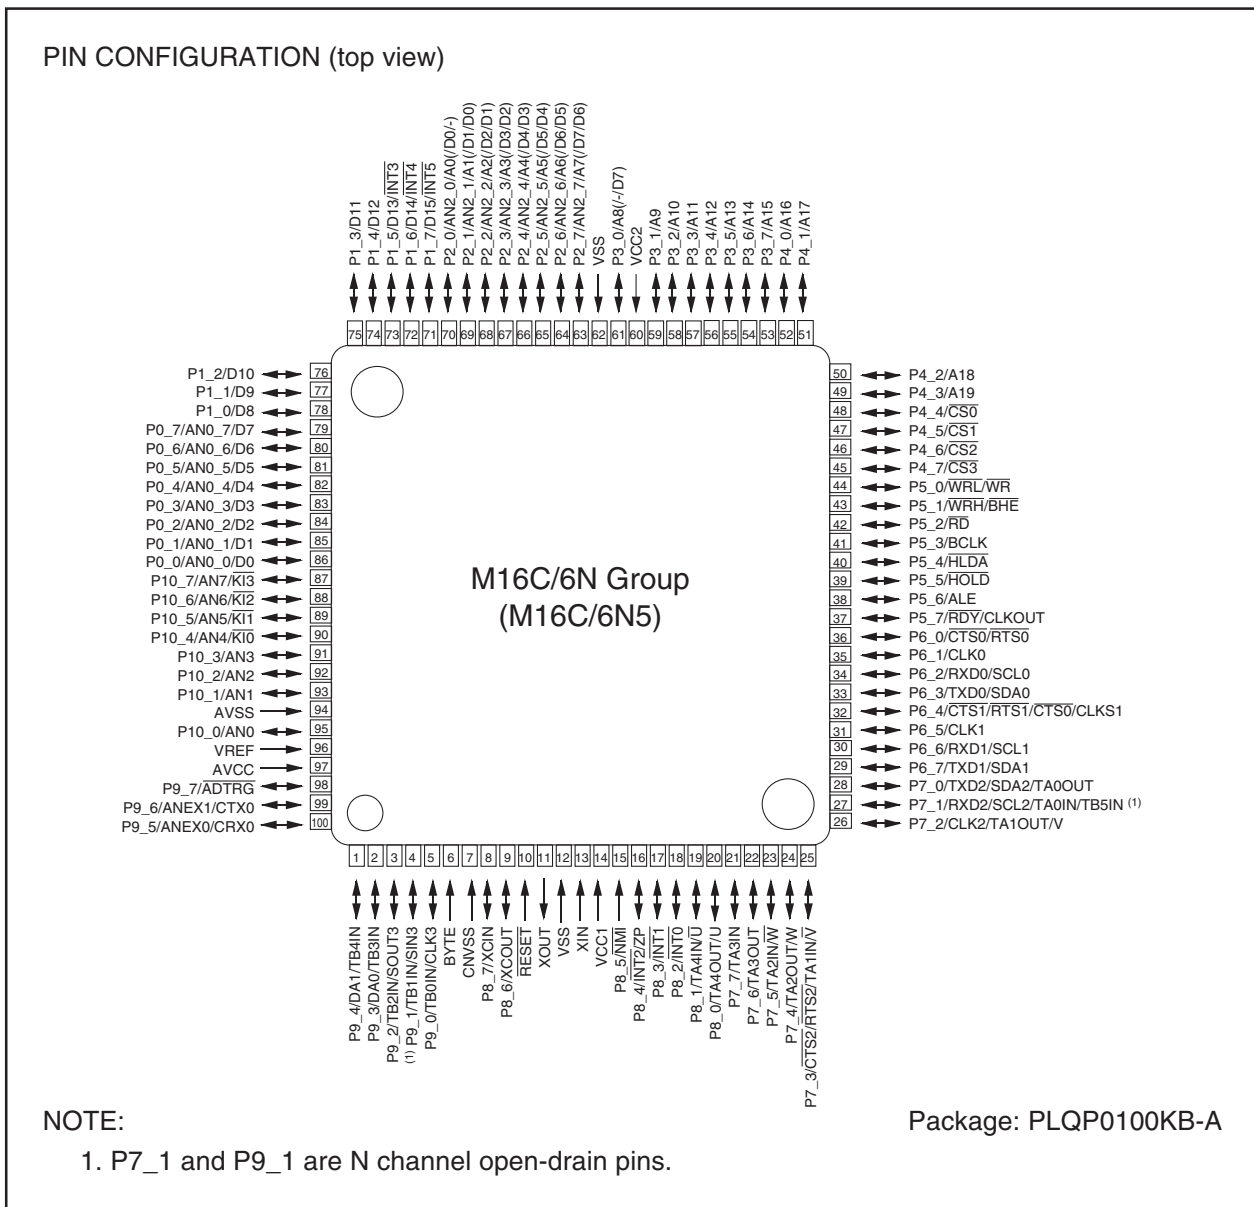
PIN CONFIGURATION (top view)

P1_3/D11
P1_4/D12
P1_5/D13/$\overline{INT3}$
P1_6/D14/$\overline{INT4}$
P1_7/D15/$\overline{INT5}$
P2_0/AN2_0/A0(/D0/-)
P2_1/AN2_1/A1(/D1/D0)
P2_2/AN2_2/A2(/D2/D1)
P2_3/AN2_3/A3(/D3/D2)
P2_4/AN2_4/A4(/D4/D3)
P2_5/AN2_5/A5(/D5/D4)
P2_6/AN2_6/A6(/D6/D5)
P2_7/AN2_7/A7(/D7/D6)
VSS
P3_0/A8(/-/D7)
VCC2
P3_1/A9
P3_2/A10
P3_3/A11
P3_4/A12
P3_5/A13
P3_6/A14
P3_7/A15
P4_0/A16
P4_1/A17

75 74 73 72 71 70 69 68 67 66 65 64 63 62 61 60 59 58 57 56 55 54 53 52 51

P1_2/D10 76
P1_1/D9 77
P1_0/D8 78
P0_7/AN0_7/D7 79
P0_6/AN0_6/D6 80
P0_5/AN0_5/D5 81
P0_4/AN0_4/D4 82
P0_3/AN0_3/D3 83
P0_2/AN0_2/D2 84
P0_1/AN0_1/D1 85
P0_0/AN0_0/D0 86
P10_7/AN7/$\overline{KI3}$ 87
P10_6/AN6/$\overline{KI2}$ 88
P10_5/AN5/$\overline{KI1}$ 89
P10_4/AN4/$\overline{KI0}$ 90
P10_3/AN3 91
P10_2/AN2 92
P10_1/AN1 93
AVSS 94
P10_0/AN0 95
VREF 96
AVCC 97
P9_7/$\overline{ADTRG}$ 98
P9_6/ANEX1/CTX0 99
P9_5/ANEX0/CRX0 100

M16C/6N Group
(M16C/6N5)

50 P4_2/A18
49 P4_3/A19
48 P4_4/$\overline{CS0}$
47 P4_5/$\overline{CS1}$
46 P4_6/$\overline{CS2}$
45 P4_7/$\overline{CS3}$
44 P5_0/$\overline{WRL}$/$\overline{WR}$
43 P5_1/$\overline{WRH}$/$\overline{BHE}$
42 P5_2/$\overline{RD}$
41 P5_3/BCLK
40 P5_4/$\overline{HLDA}$
39 P5_5/$\overline{HOLD}$
38 P5_6/ALE
37 P5_7/$\overline{RDY}$/CLKOUT
36 P6_0/$\overline{CTS0}$/$\overline{RTS0}$
35 P6_1/CLK0
34 P6_2/RXD0/SCL0
33 P6_3/TXD0/SDA0
32 P6_4/$\overline{CTS1}$/$\overline{RTS1}$/$\overline{CTS0}$/CLKS1
31 P6_5/CLK1
30 P6_6/RXD1/SCL1
29 P6_7/TXD1/SDA1
28 P7_0/TXD2/SDA2/TA0OUT
27 P7_1/RXD2/SCL2/TA0IN/TB5IN $^{(1)}$
26 P7_2/CLK2/TA1OUT/V

1 2 3 4 5 6 7 8 9 10 11 12 13 14 15 16 17 18 19 20 21 22 23 24 25

P9_4/DA1/TB4IN
P9_3/DA0/TB3IN
P9_2/TB2IN/SOUT3
$^{(1)}$ P9_1/TB1IN/SIN3
P9_0/TB0IN/CLK3
BYTE
CNVSS
P8_7/XCIN
P8_6/XCOUT
$\overline{RESET}$
XOUT
VSS
XIN
VCC1
P8_5/$\overline{NMI}$
P8_4/$\overline{INT2}$/ZP
P8_3/$\overline{INT1}$
P8_2/$\overline{INT0}$
P8_1/TA4IN/$\overline{U}$
P8_0/TA4OUT/U
P7_7/TA3IN
P7_6/TA3OUT
P7_5/TA2IN/$\overline{W}$
P7_4/TA2OUT/W
P7_3/$\overline{CTS2}$/$\overline{RTS2}$/TA1IN/$\overline{V}$

NOTE:
Package: PLQP0100KB-A

1. P7_1 and P9_1 are N channel open-drain pins.